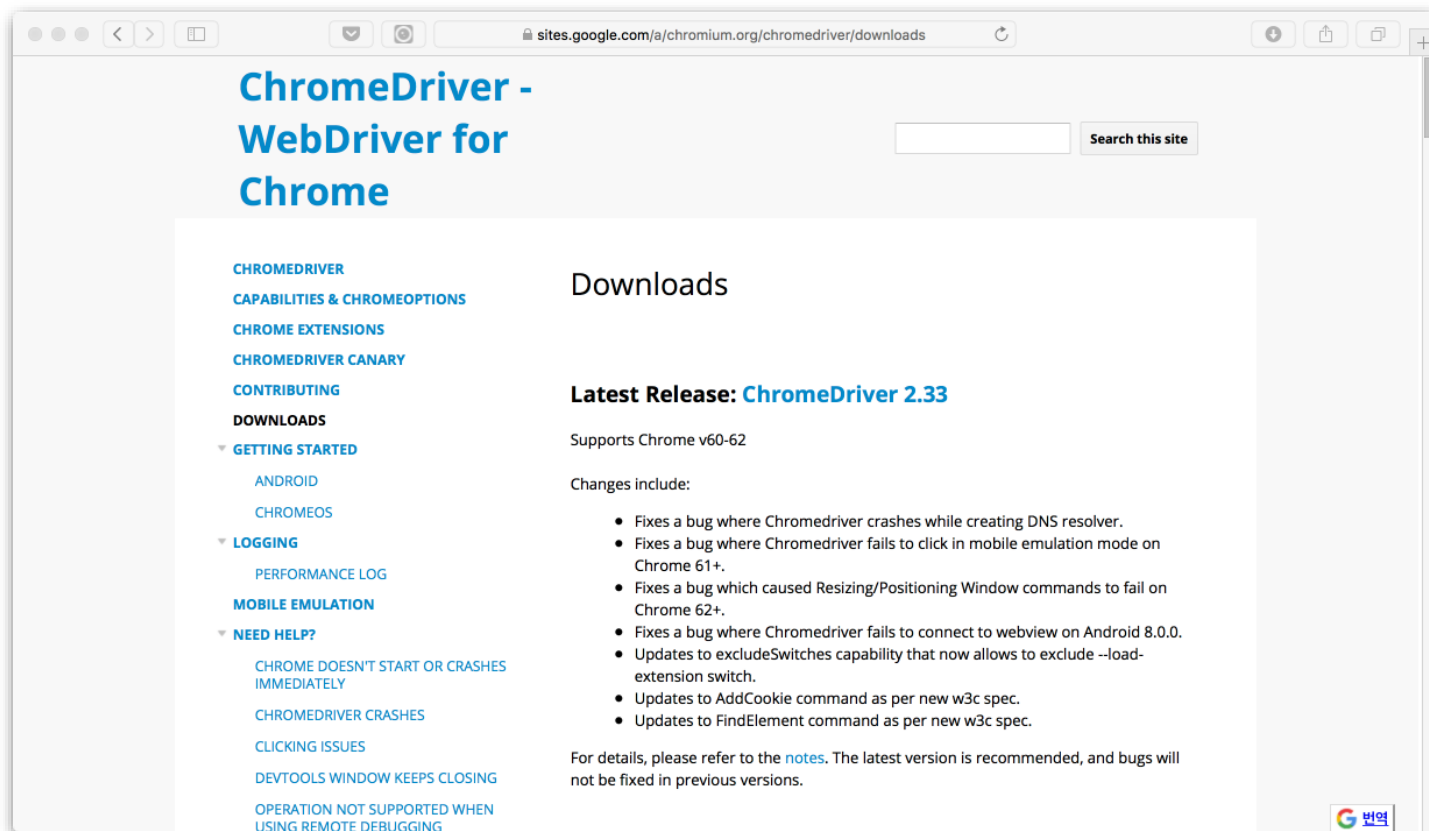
sites.google.com/a/chromium.org/chromedriver/downloads

ChromeDriver - WebDriver for Chrome

Search this site

CHROMEDRIVER
CAPABILITIES & CHROMEOPTIONS
CHROME EXTENSIONS
CHROMEDRIVER CANARY
CONTRIBUTING
DOWNLOADS
GETTING STARTED
ANDROID
CHROMEOS
LOGGING
PERFORMANCE LOG
MOBILE EMULATION
NEED HELP?
CHROME DOESN'T START OR CRASHES IMMEDIATELY
CHROMEDRIVER CRASHES
CLICKING ISSUES
DEVTOOLS WINDOW KEEPS CLOSING
OPERATION NOT SUPPORTED WHEN USING REMOTE DEBUGGING

Downloads

Latest Release: ChromeDriver 2.33

Supports Chrome v60-62

Changes include:

- Fixes a bug where Chromedriver crashes while creating DNS resolver.
- Fixes a bug where Chromedriver fails to click in mobile emulation mode on Chrome 61+.
- Fixes a bug which caused Resizing/Positioning Window commands to fail on Chrome 62+.
- Fixes a bug where Chromedriver fails to connect to webview on Android 8.0.0.
- Updates to excludeSwitches capability that now allows to exclude --load-extension switch.
- Updates to AddCookie command as per new w3c spec.
- Updates to FindElement command as per new w3c spec.

For details, please refer to the notes. The latest version is recommended, and bugs will not be fixed in previous versions.

G 번역